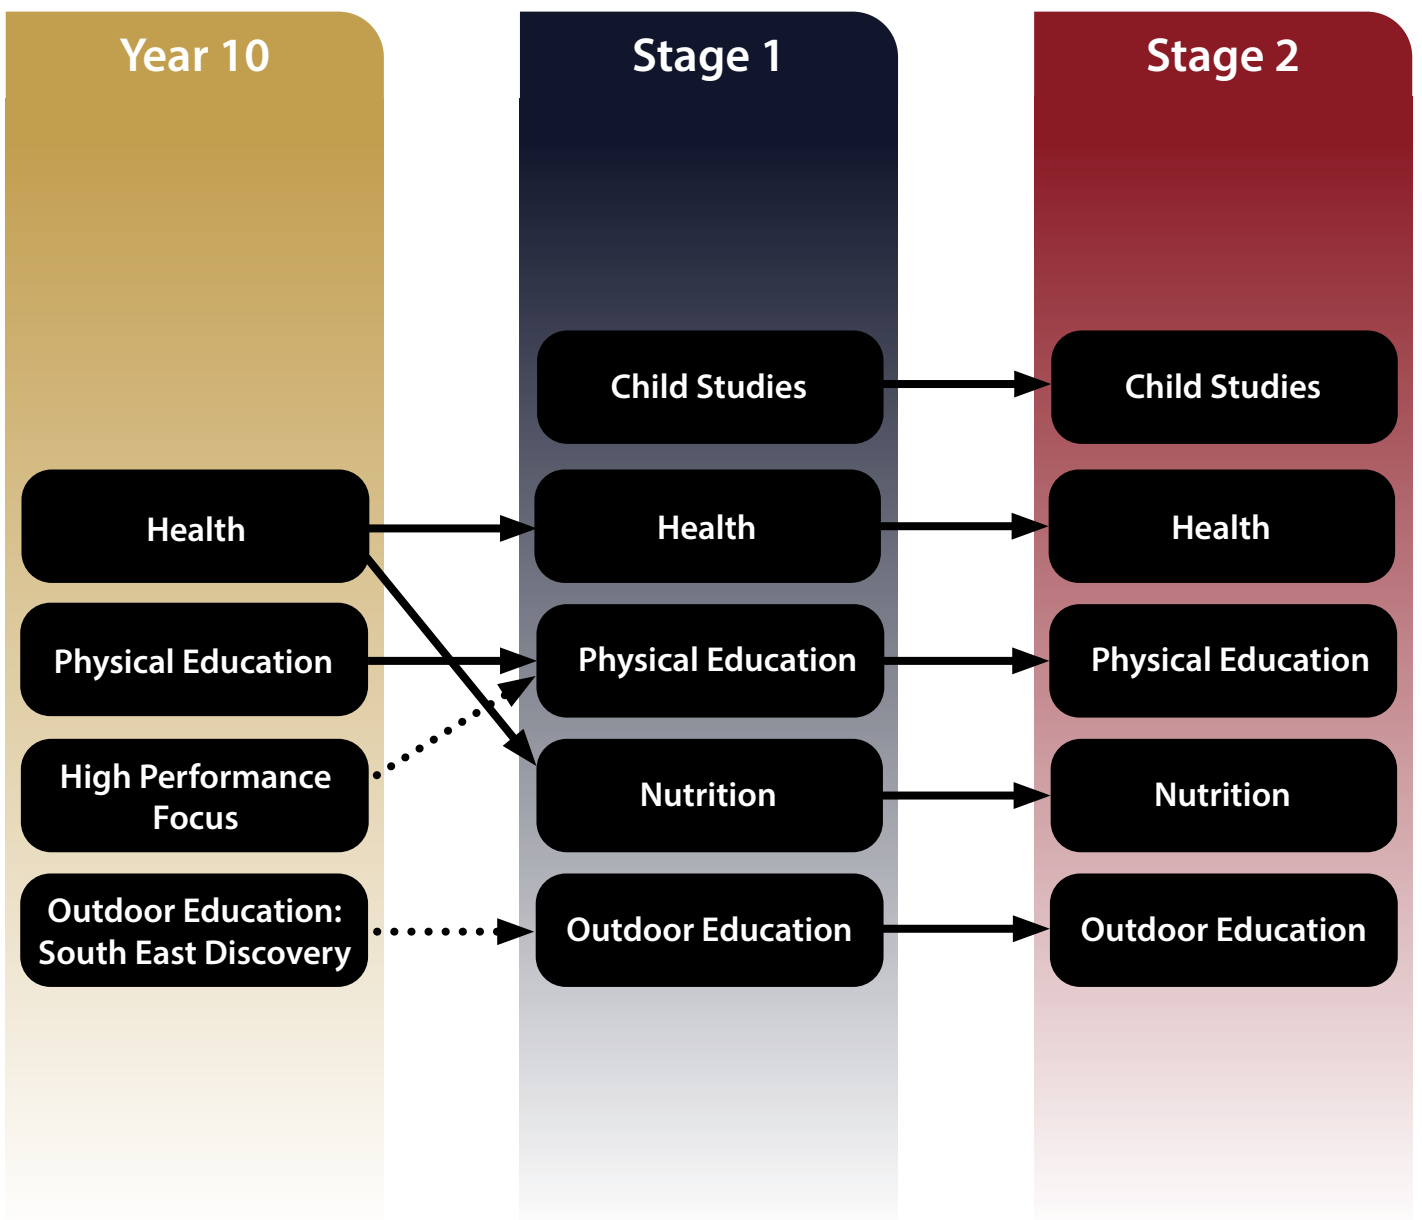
Year 10

Health

Physical Education

High Performance Focus

Outdoor Education: South East Discovery

Stage 1

Child Studies

Health

Physical Education

Nutrition

Outdoor Education

Stage 2

Child Studies

Health

Physical Education

Nutrition

Outdoor Education